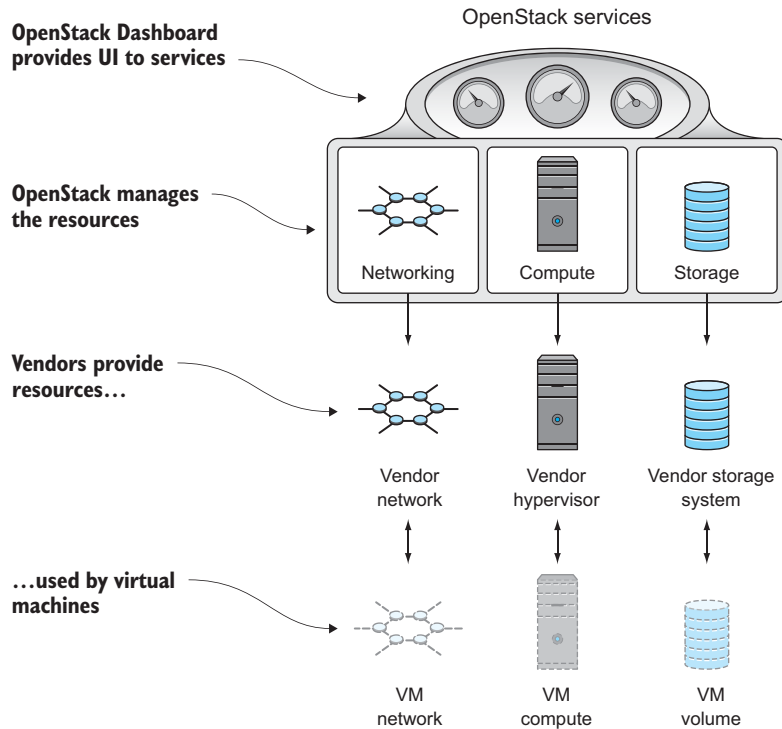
OpenStack Dashboard provides UI to services

OpenStack services

OpenStack manages the resources

Networking

Compute

Storage

Vendors provide resources…

Vendor network

Vendor hypervisor

Vendor storage system

…used by virtual machines

VM network

VM compute

VM volume